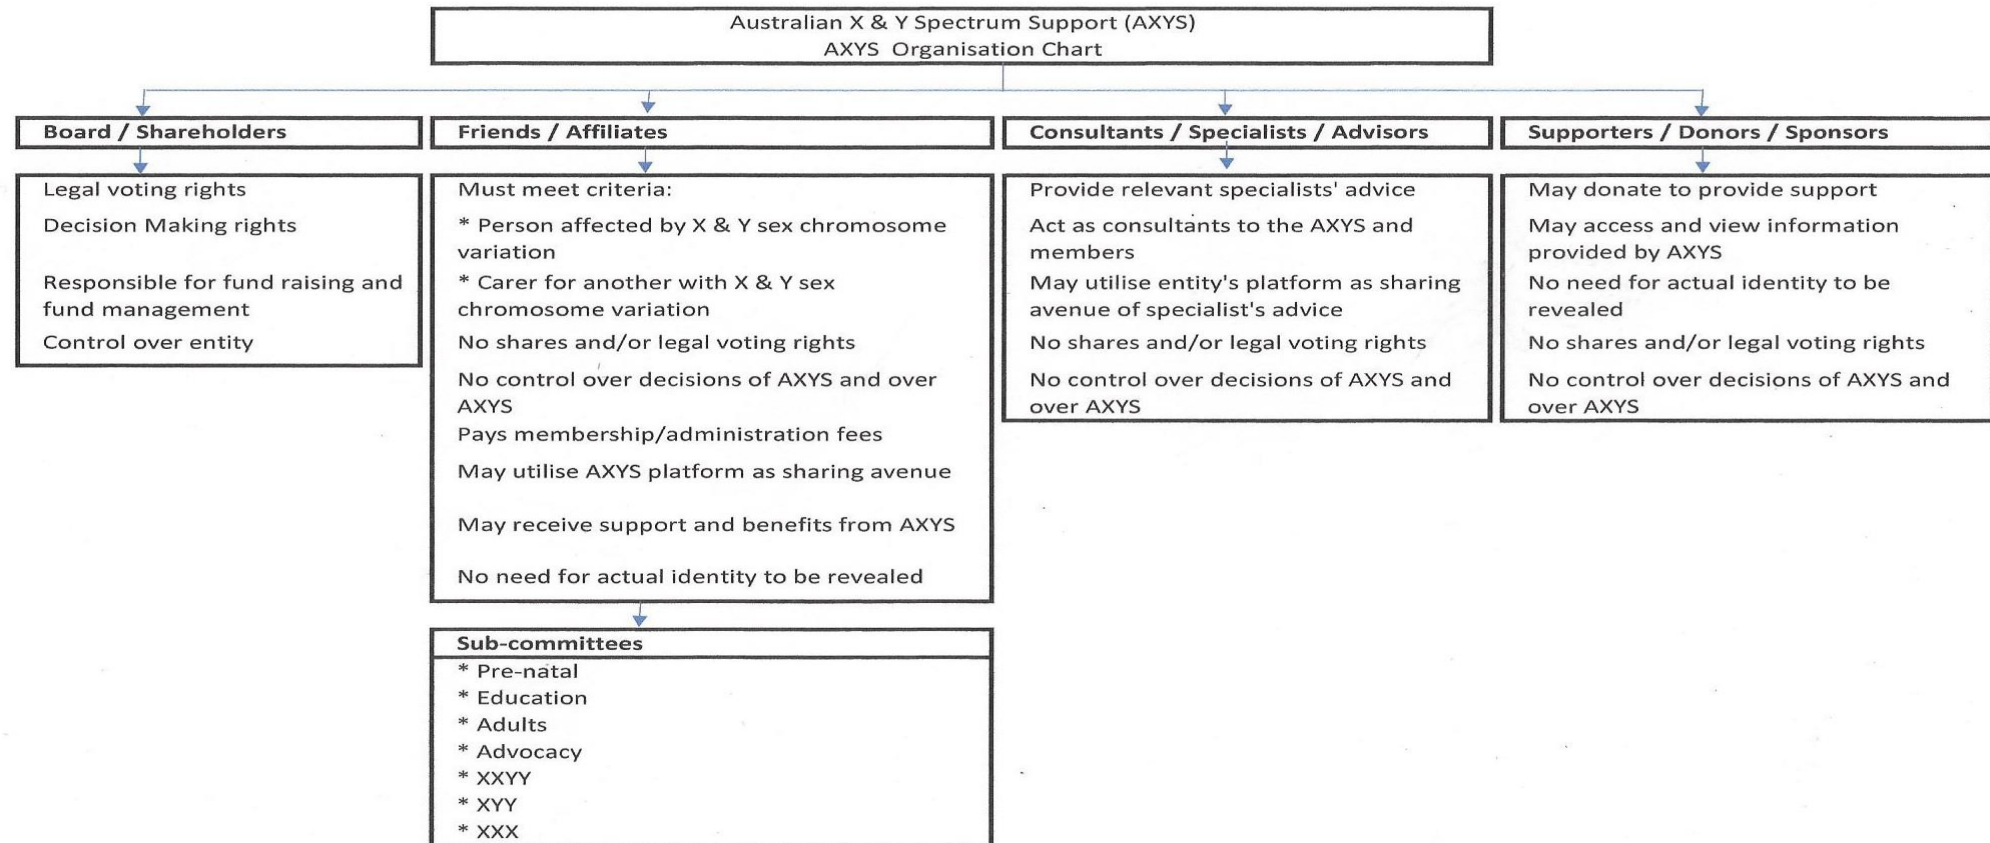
Australian X & Y Spectrum Support (AXYS)
AXYS Organisation Chart

Board / Shareholders

Legal voting rights

Decision Making rights

Responsible for fund raising and fund management

Control over entity

Friends / Affiliates

Must meet criteria:

* Person affected by X & Y sex chromosome variation

* Carer for another with X & Y sex chromosome variation

No shares and/or legal voting rights

No control over decisions of AXYS and over AXYS

Pays membership/administration fees

May utilise AXYS platform as sharing avenue

May receive support and benefits from AXYS

No need for actual identity to be revealed

Sub-committees

* Pre-natal
* Education
* Adults
* Advocacy
* XXYY
* XYY
* XXX

Consultants / Specialists / Advisors

Provide relevant specialists' advice

Act as consultants to the AXYS and members

May utilise entity's platform as sharing avenue of specialist's advice

No shares and/or legal voting rights

No control over decisions of AXYS and over AXYS

Supporters / Donors / Sponsors

May donate to provide support

May access and view information provided by AXYS

No need for actual identity to be revealed

No shares and/or legal voting rights

No control over decisions of AXYS and over AXYS